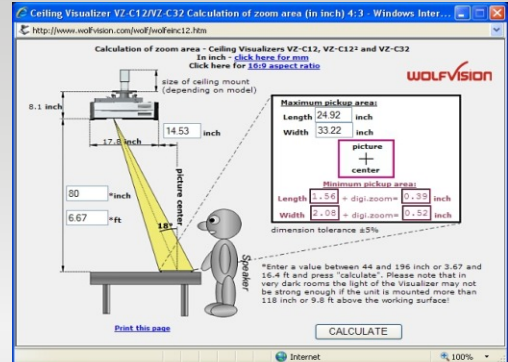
Ceiling Visualizer VZ-C12/VZ-C32 Calculation of zoom area (in inch) 4:3 - Windows Inter...

http://www.wolfvision.com/wolf/wolfeinc12.htm

Calculation of zoom area - Ceiling Visualizers VZ-C12, VZ-C12² and VZ-C32
In inch - click here for mm
Click here for 16:9 aspect ratio

WOLFVISION

size of ceiling mount (depending on model)

8.1 inch

14.53 inch

17.8 inch

80 *inch

6.67 *ft

picture center

18°

Speaker

Maximum pickup area:
Length 24.92 inch
Width 33.22 inch

picture
center

Minimum pickup area:
Length 1.56 + digi.zoom= 0.39 inch
Width 2.08 + digi.zoom= 0.52 inch

dimension tolerance ±5%

*Enter a value between 44 and 196 inch or 3.67 and 16.4 ft and press "calculate". Please note that in very dark rooms the light of the Visualizer may not be strong enough if the unit is mounted more than 118 inch or 9.8 ft above the working surface!

Print this page

CALCULATE

Internet

100%